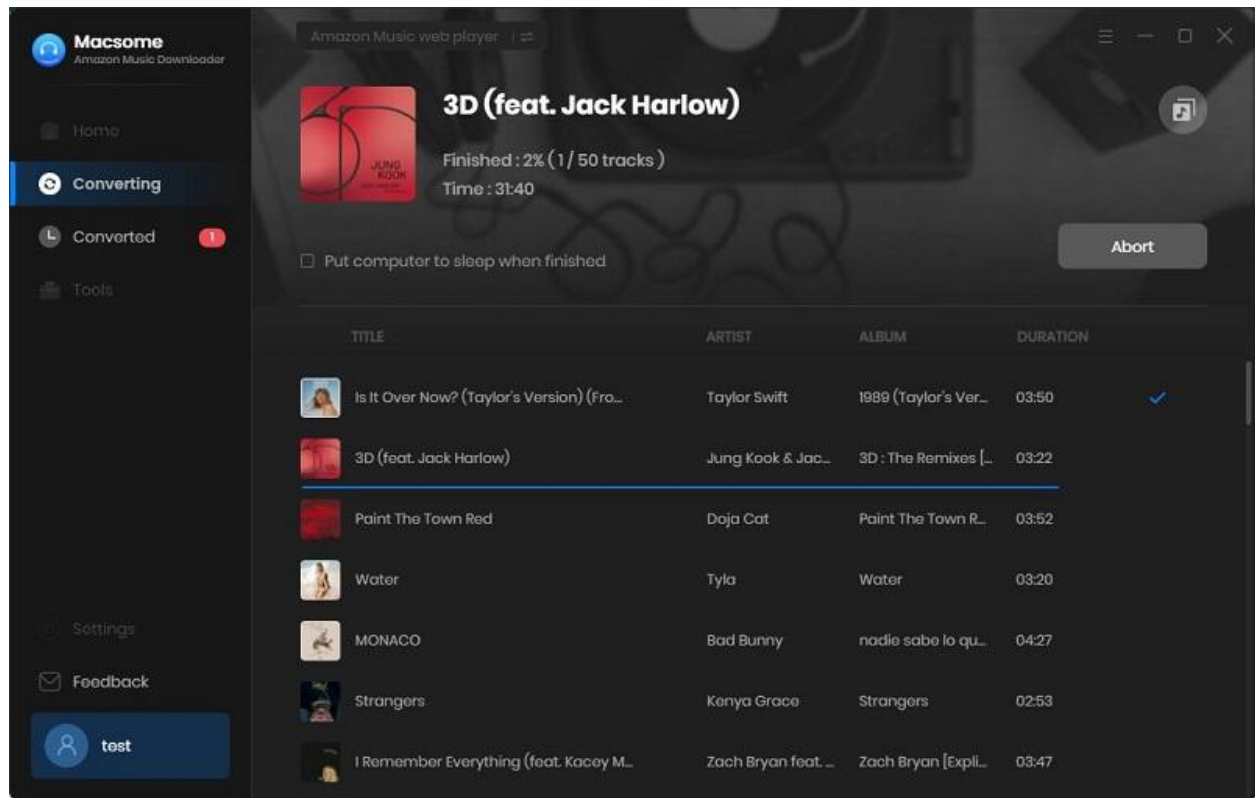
Macsome
Amazon Music Downloader

Home
Converting
Converted 1
Tools

Settings
Feedback
test

Amazon Music web player

3D (feat. Jack Harlow)

JUNG KOOK

Finished : 2% ( 1 / 50 tracks )
Time : 31:40

Put computer to sleep when finished

Abort

| TITLE | ARTIST | ALBUM | DURATION |
|---|---|---|---|
| Is It Over Now? (Taylor's Version) (Fro... | Taylor Swift | 1989 (Taylor's Ver... | 03:50 |
| 3D (feat. Jack Harlow) | Jung Kook & Jac... | 3D : The Remixes [... | 03:22 |
| Paint The Town Red | Doja Cat | Paint The Town R... | 03:52 |
| Water | Tyla | Water | 03:20 |
| MONACO | Bad Bunny | nadie sabe lo qu... | 04:27 |
| Strangers | Kenya Grace | Strangers | 02:53 |
| I Remember Everything (feat. Kacey M... | Zach Bryan feat. ... | Zach Bryan [Expli... | 03:47 |